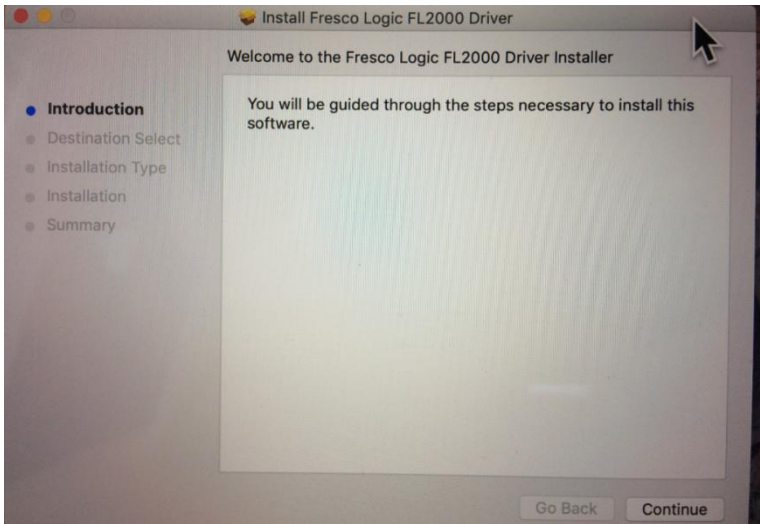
Install Fresco Logic FL2000 Driver

Welcome to the Fresco Logic FL2000 Driver Installer

Introduction
Destination Select
Installation Type
Installation
Summary

You will be guided through the steps necessary to install this software.

Go Back
Continue